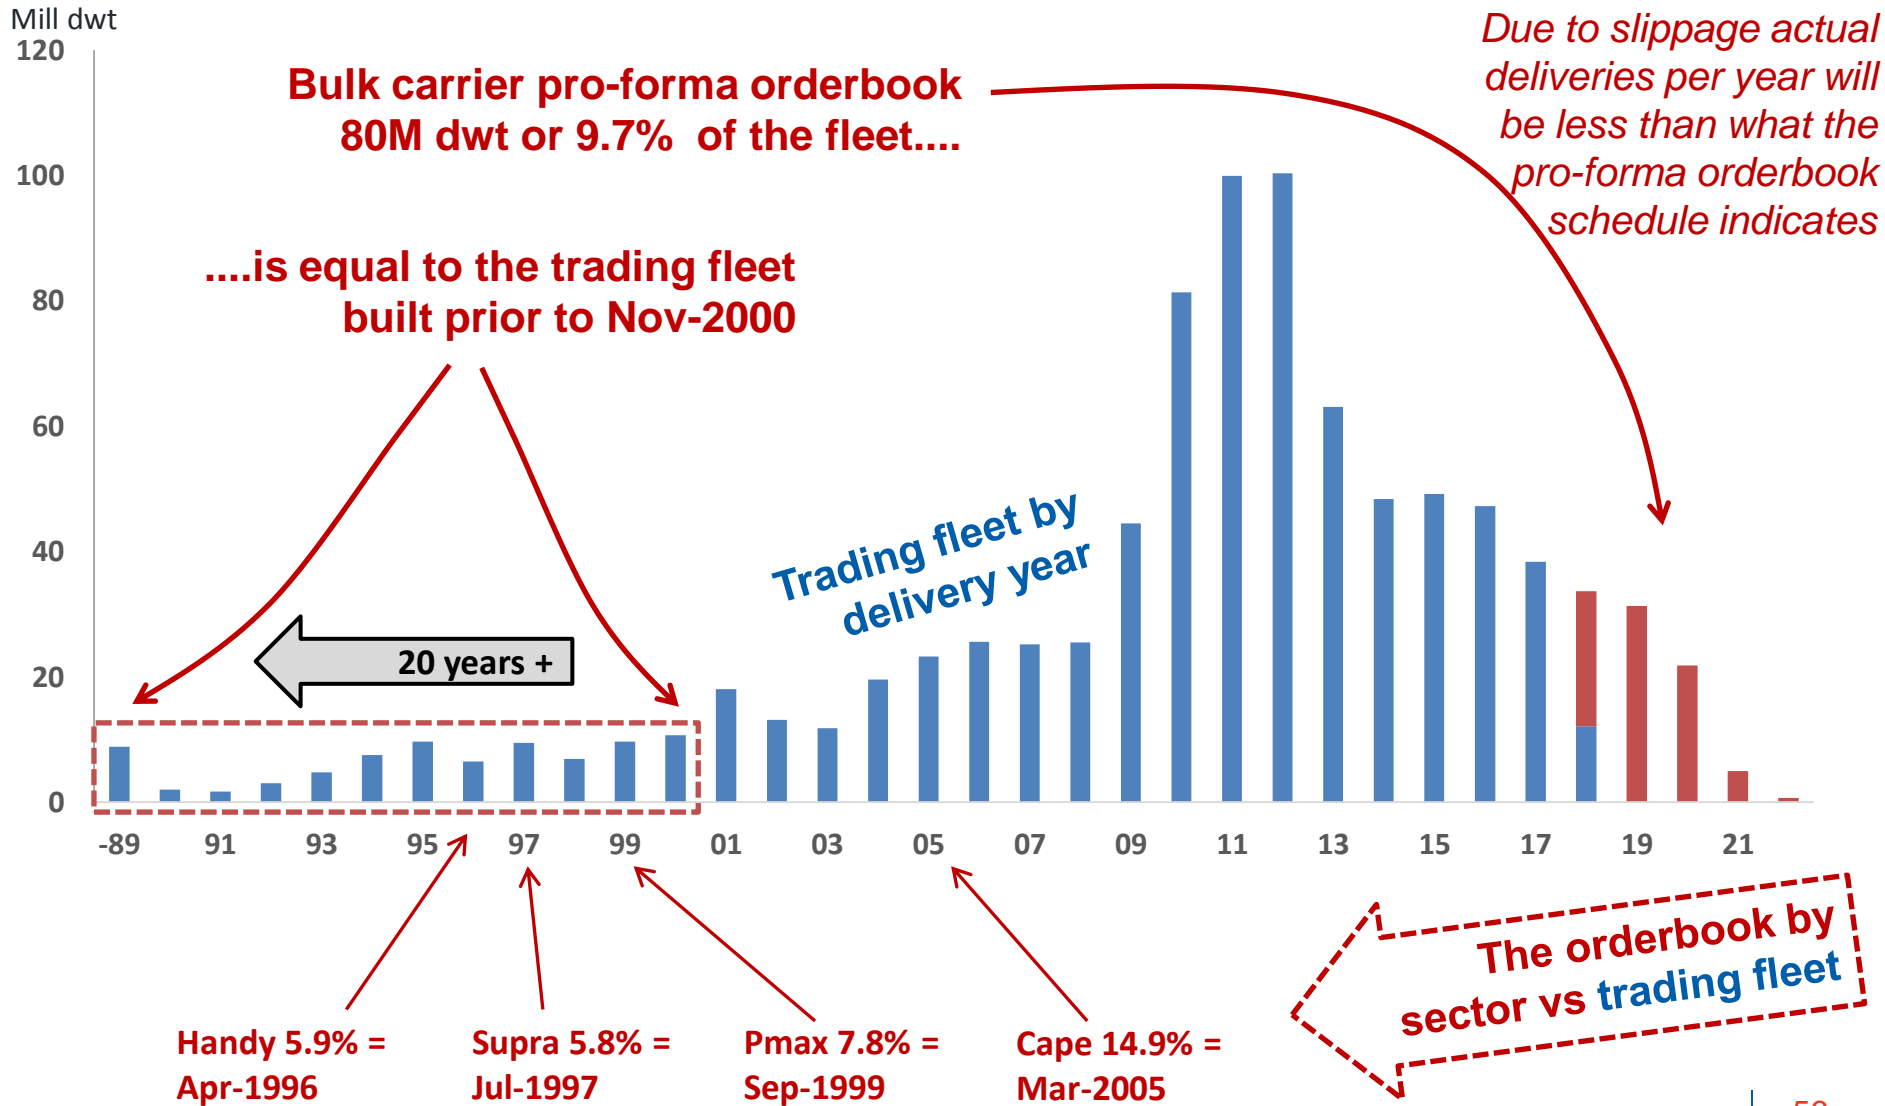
Mill dwt

120

100

80

60

40

20

0

Bulk carrier pro-forma orderbook 80M dwt or 9.7% of the fleet....

Due to slippage actual deliveries per year will be less than what the pro-forma orderbook schedule indicates

....is equal to the trading fleet built prior to Nov-2000

20 years +

Trading fleet by delivery year

-89 91 93 95 97 99 01 03 05 07 09 11 13 15 17 19 21

Handy 5.9% = Apr-1996

Supra 5.8% = Jul-1997

Pmax 7.8% = Sep-1999

Cape 14.9% = Mar-2005

The orderbook by sector vs trading fleet